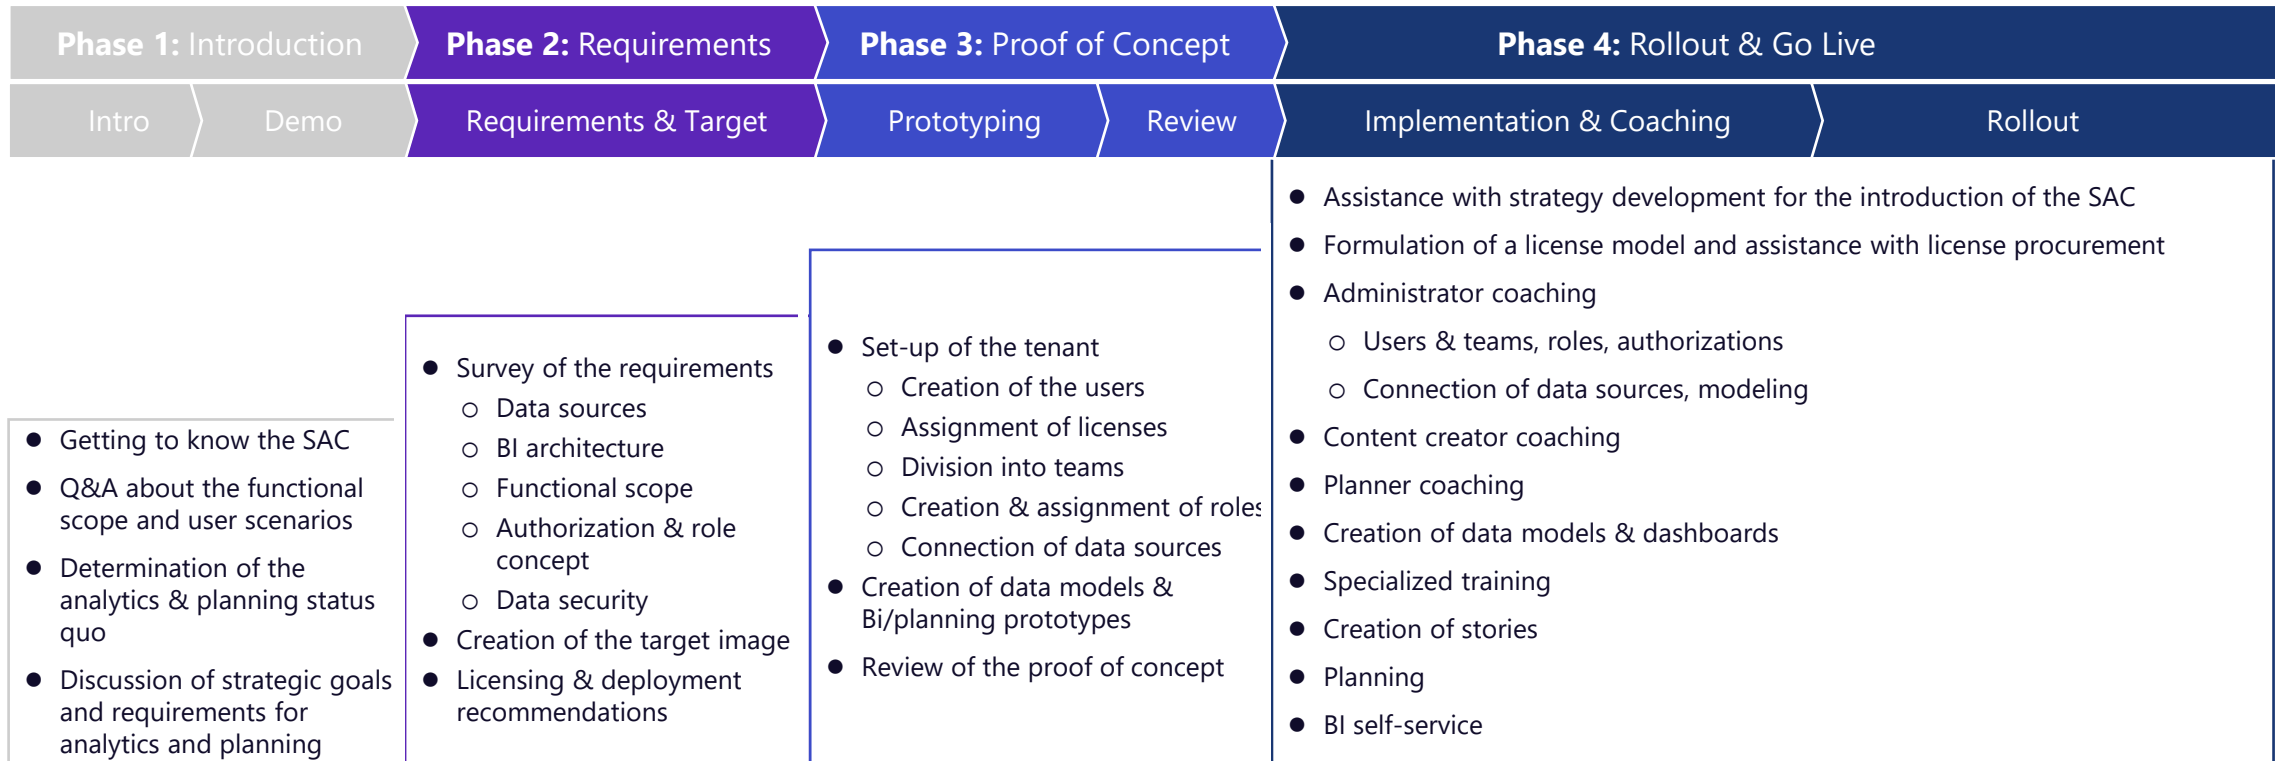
**Phase 1:** Introduction

**Phase 2:** Requirements

**Phase 3:** Proof of Concept

**Phase 4:** Rollout & Go Live

Intro

Demo

Requirements & Target

Prototyping

Review

Implementation & Coaching

Rollout

- Getting to know the SAC
- Q&A about the functional scope and user scenarios
- Determination of the analytics & planning status quo
- Discussion of strategic goals and requirements for analytics and planning

- Survey of the requirements
  - Data sources
  - BI architecture
  - Functional scope
  - Authorization & role concept
  - Data security
- Creation of the target image
- Licensing & deployment recommendations

- Set-up of the tenant
  - Creation of the users
  - Assignment of licenses
  - Division into teams
  - Creation & assignment of roles
  - Connection of data sources
- Creation of data models & Bi/planning prototypes
- Review of the proof of concept

- Assistance with strategy development for the introduction of the SAC
- Formulation of a license model and assistance with license procurement
- Administrator coaching
  - Users & teams, roles, authorizations
  - Connection of data sources, modeling
- Content creator coaching
- Planner coaching
- Creation of data models & dashboards
- Specialized training
- Creation of stories
- Planning
- BI self-service